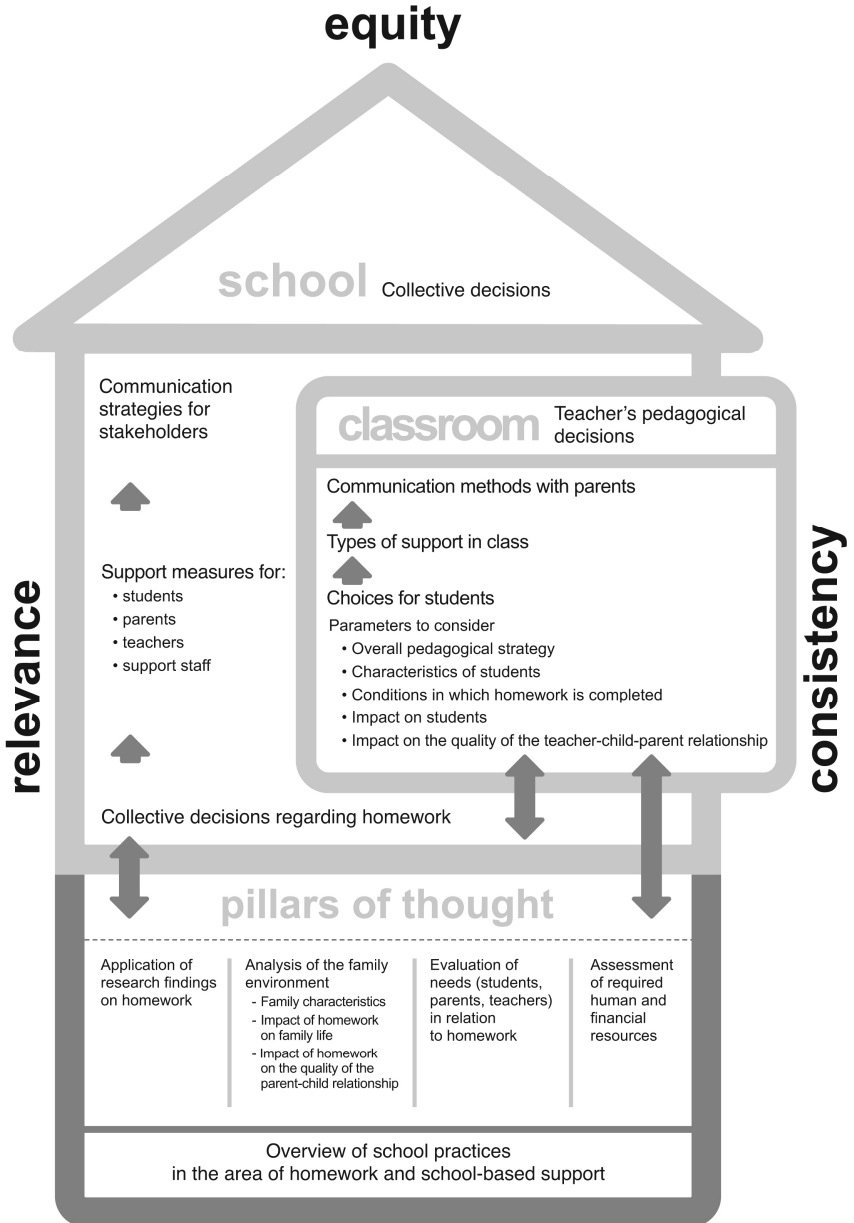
equity

school Collective decisions

Communication strategies for stakeholders

Support measures for:
• students
• parents
• teachers
• support staff

Collective decisions regarding homework

classroom Teacher's pedagogical decisions

Communication methods with parents

Types of support in class

Choices for students

Parameters to consider
• Overall pedagogical strategy
• Characteristics of students
• Conditions in which homework is completed
• Impact on students
• Impact on the quality of the teacher-child-parent relationship

relevance

consistency

pillars of thought

Application of research findings on homework

Analysis of the family environment
- Family characteristics
- Impact of homework on family life
- Impact of homework on the quality of the parent-child relationship

Evaluation of needs (students, parents, teachers) in relation to homework

Assessment of required human and financial resources

Overview of school practices in the area of homework and school-based support